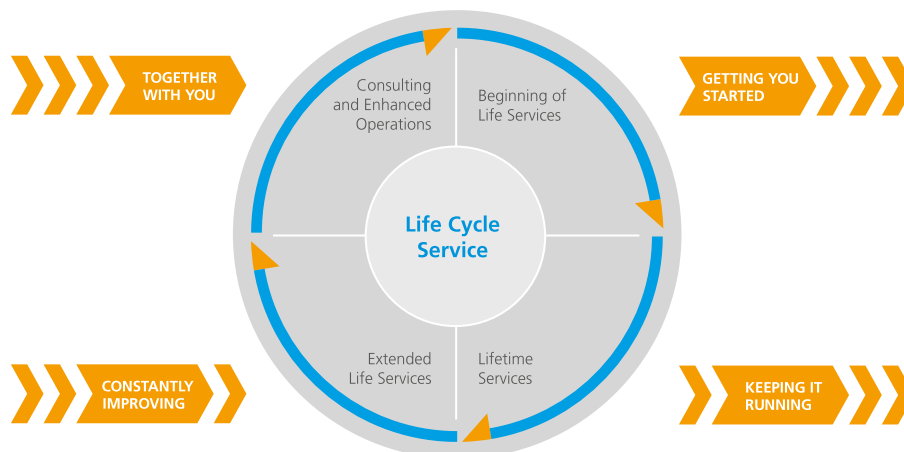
TOGETHER WITH YOU

Consulting and Enhanced Operations

Beginning of Life Services

GETTING YOU STARTED

Life Cycle Service

CONSTANTLY IMPROVING

Extended Life Services

Lifetime Services

KEEPING IT RUNNING